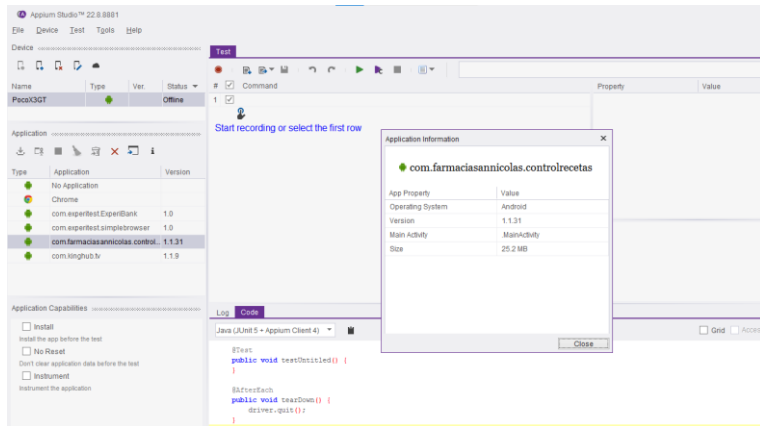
Appium Studio™ 22.0.8881

File Device Test Tools Help

Device

| Name | Type | Ver. | Status |
|---|---|---|---|
| PocoX3GT | | | Offline |

Application

| Type | Application | Version |
|---|---|---|
| | No Application | |
| | Chrome | |
| | com.experitest.ExperiBank | 1.0 |
| | com.experitest.simplebrowser | 1.0 |
| | com.farmaciasannicolas.control... | 1.1.31 |
| | com.kinghub.tv | 1.1.9 |

Application Capabilities

Install
Install the app before the test

No Reset
Don't clear application data before the test

Instrument
Instrument the application

Test

# Command

1

Start recording or select the first row

Property Value

Application Information

com.farmaciasannicolas.controlrecetas

| App Property | Value |
|---|---|
| Operating System | Android |
| Version | 1.1.31 |
| Main Activity | .MainActivity |
| Size | 25.2 MB |

Close

Log Code

Java (JUnit 5 + Appium Client 4)

Grid Acce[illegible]

@Test
public void testUntitled() {
}

@AfterEach
public void tearDown() {
driver.quit();
}